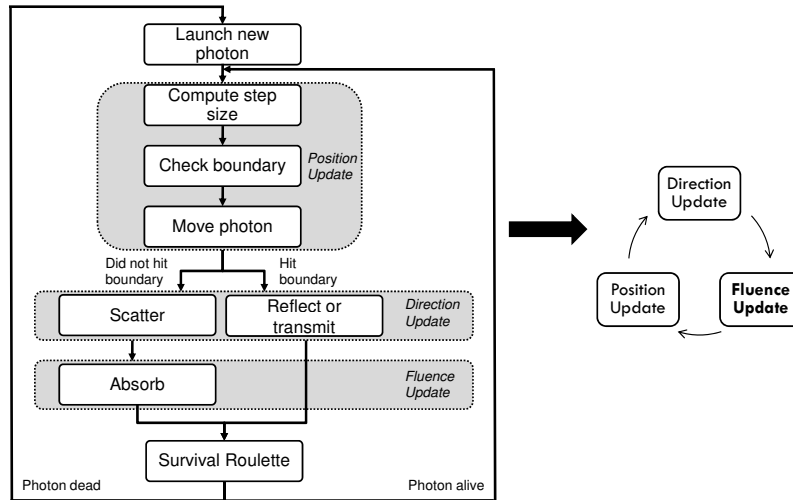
Launch new photon

Compute step size

Check boundary

Position Update

Move photon

Did not hit boundary

Hit boundary

Scatter

Reflect or transmit

Direction Update

Absorb

Fluence Update

Survival Roulette

Photon dead

Photon alive

Direction Update

Position Update

Fluence Update